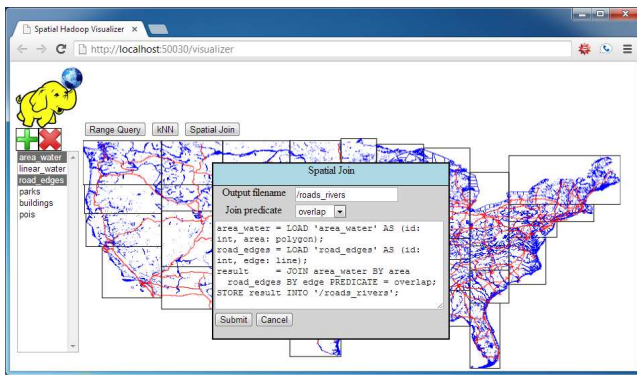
Spatial Hadoop Visualizer ×

http://localhost:50030/visualizer

Range Query kNN Spatial Join

area_water
linear_water
road_edges
parks
buildings
pois

Spatial Join

Output filename /roads_rivers

Join predicate overlap

area_water = LOAD 'area_water' AS (id: int, area: polygon);
road_edges = LOAD 'road_edges' AS (id: int, edge: line);
result = JOIN area_water BY area road_edges BY edge PREDICATE = overlap;
STORE result INTO '/roads_rivers';

Submit Cancel